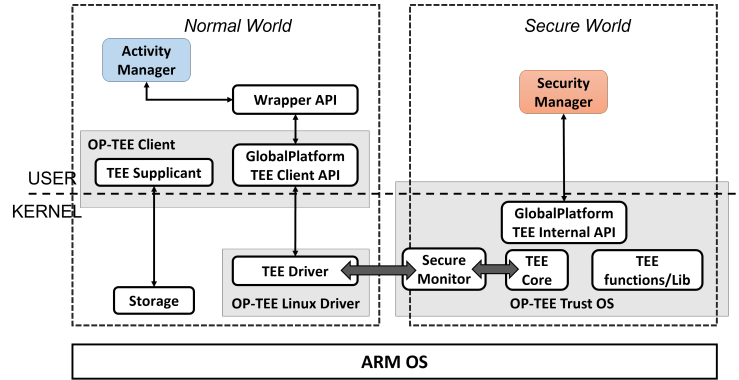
Normal World

Secure World

Activity Manager

Wrapper API

Security Manager

OP-TEE Client

TEE Supplicant

GlobalPlatform TEE Client API

USER

KERNEL

GlobalPlatform TEE Internal API

TEE Driver

Secure Monitor

TEE Core

TEE functions/Lib

Storage

OP-TEE Linux Driver

OP-TEE Trust OS

ARM OS